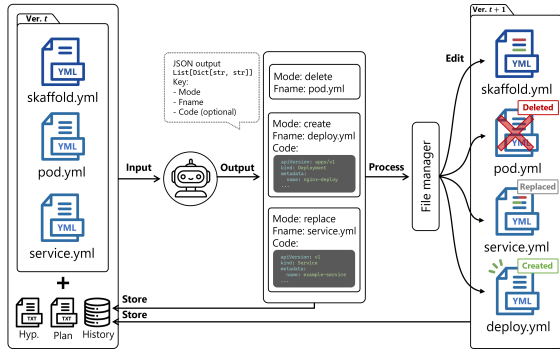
Ver. $t$

YML
skaffold.yml

YML
pod.yml

YML
service.yml

+

TXT
Hyp.

TXT
Plan

History

Input

JSON output
List[Dict[str, str]]
Key:
- Mode
- Fname
- Code (optional)

Output

Mode: delete
Fname: pod.yml

Mode: create
Fname: deploy.yml
Code:
apiVersion: apps/v1
kind: Deployment
metadata:
  name: nginx-deploy
...

Mode: replace
Fname: service.yml
Code:
apiVersion: v1
kind: Service
metadata:
  name: example-service
...

Process

File manager

Store

Store

Ver. $t+1$

Edit

YML
skaffold.yml

Deleted
YML
pod.yml

Replaced
YML
service.yml

Created
YML
deploy.yml